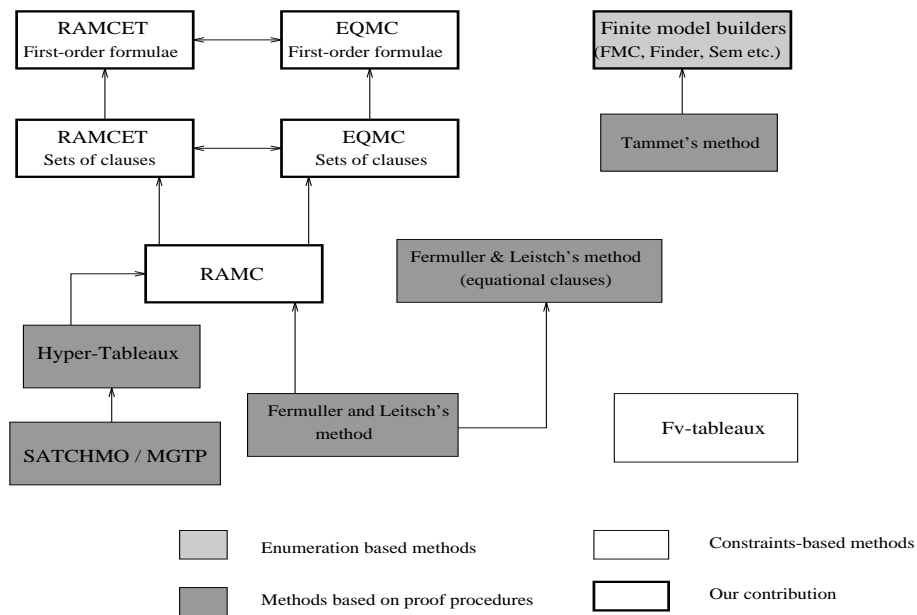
RAMCET
First-order formulae

EQMC
First-order formulae

Finite model builders
(FMC, Finder, Sem etc.)

RAMCET
Sets of clauses

EQMC
Sets of clauses

Tammet's method

RAMC

Fermuller & Leistch's method
(equational clauses)

Hyper-Tableaux

Fermuller and Leitsch's method

Fv-tableaux

SATCHMO / MGTP

Enumeration based methods

Constraints-based methods

Methods based on proof procedures

Our contribution